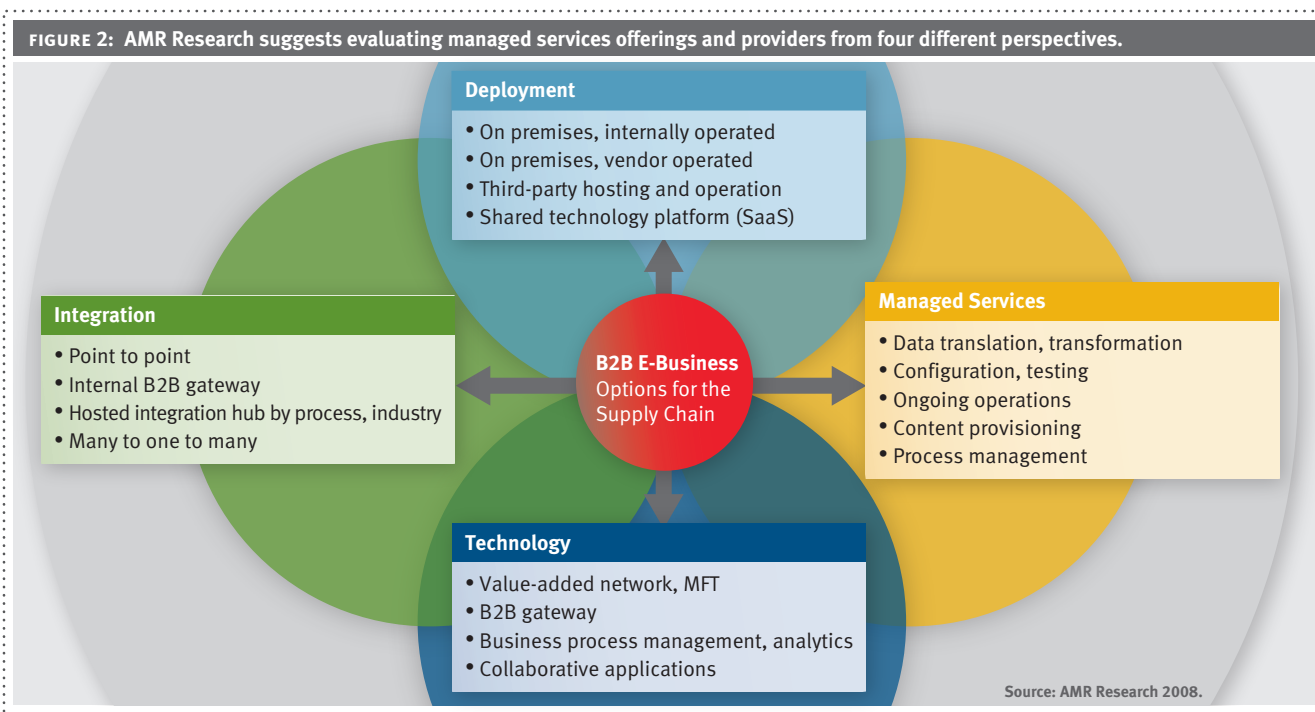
FIGURE 2: AMR Research suggests evaluating managed services offerings and providers from four different perspectives.

Deployment
• On premises, internally operated
• On premises, vendor operated
• Third-party hosting and operation
• Shared technology platform (SaaS)

Integration
• Point to point
• Internal B2B gateway
• Hosted integration hub by process, industry
• Many to one to many

B2B E-Business Options for the Supply Chain

Managed Services
• Data translation, transformation
• Configuration, testing
• Ongoing operations
• Content provisioning
• Process management

Technology
• Value-added network, MFT
• B2B gateway
• Business process management, analytics
• Collaborative applications

Source: AMR Research 2008.